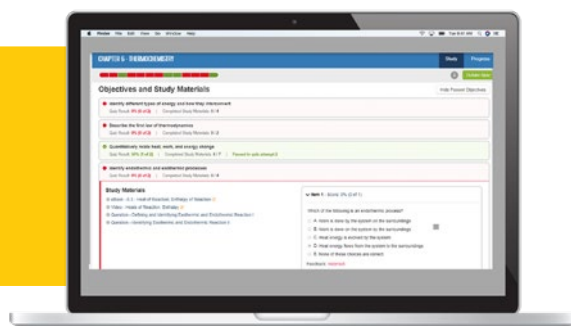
Finder File Edit View Go Window Help

Tue 9:41 AM

CHAPTER 6 - THERMOCHEMISTRY

Study Progress

Objectives and Study Materials

Hide Passed Objectives

Identify different types of energy and how they interconvert

Quiz Result: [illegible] | Completed Study Materials: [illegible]

Describe the first law of thermodynamics

Quiz Result: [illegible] | Completed Study Materials: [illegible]

Quantitatively relate heat, work, and energy change

Quiz Result: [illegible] | Completed Study Materials: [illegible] | Passed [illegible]

Identify endothermic and exothermic processes

Quiz Result: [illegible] | Completed Study Materials: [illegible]

Study Materials

eBook - 6.5 - Heat of Reaction: Enthalpy of Reaction

Video - Heats of Reaction: Enthalpy

Question - Defining and Identifying Endothermic and Exothermic Reaction

Question - Identifying Endothermic and Exothermic Reaction

Item 1 - Score: 0% (0 of 1)

Which of the following is an endothermic process?

A. Work is done by the system on the surroundings

B. Work is done on the system by the surroundings

C. Heat energy is evolved by the system

D. Heat energy flows from the system to the surroundings

E. None of these choices are correct

Feedback: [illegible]